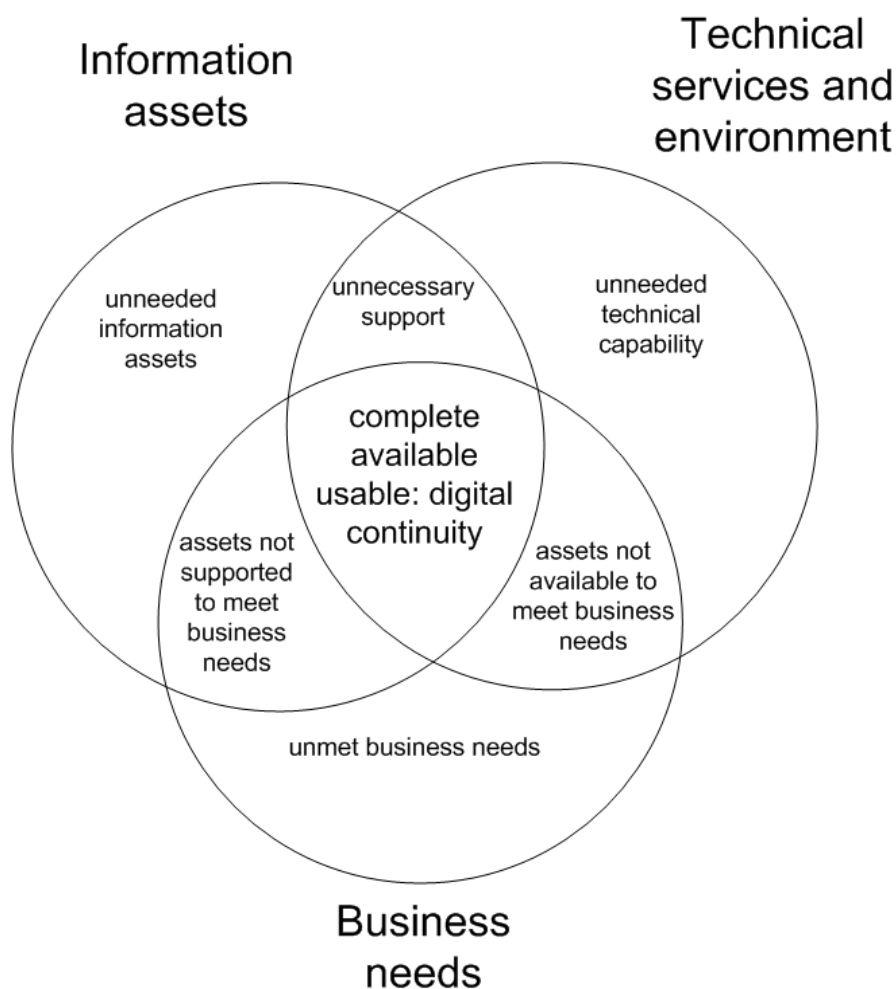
Information assets

Technical services and environment

unneeded information assets

unnecessary support

unneeded technical capability

complete available usable: digital continuity

assets not supported to meet business needs

assets not available to meet business needs

unmet business needs

Business needs